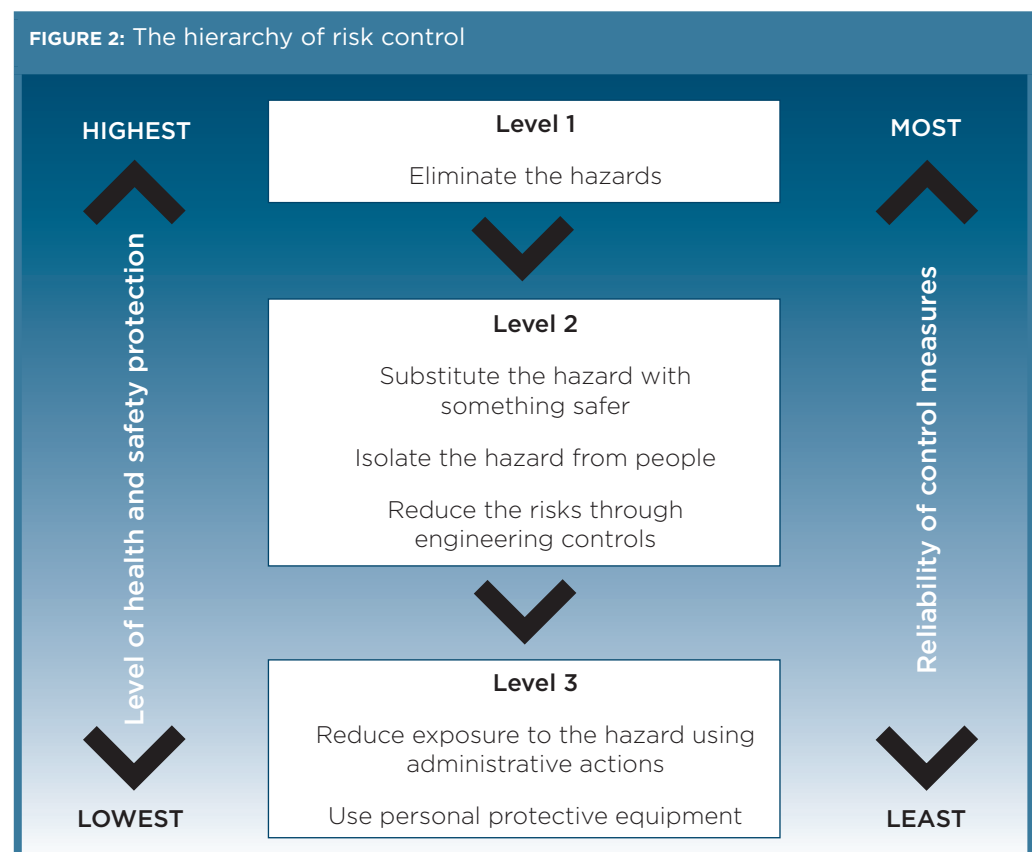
FIGURE 2: The hierarchy of risk control

HIGHEST

Level of health and safety protection

LOWEST

Level 1

Eliminate the hazards

Level 2

Substitute the hazard with something safer

Isolate the hazard from people

Reduce the risks through engineering controls

Level 3

Reduce exposure to the hazard using administrative actions

Use personal protective equipment

MOST

Reliability of control measures

LEAST